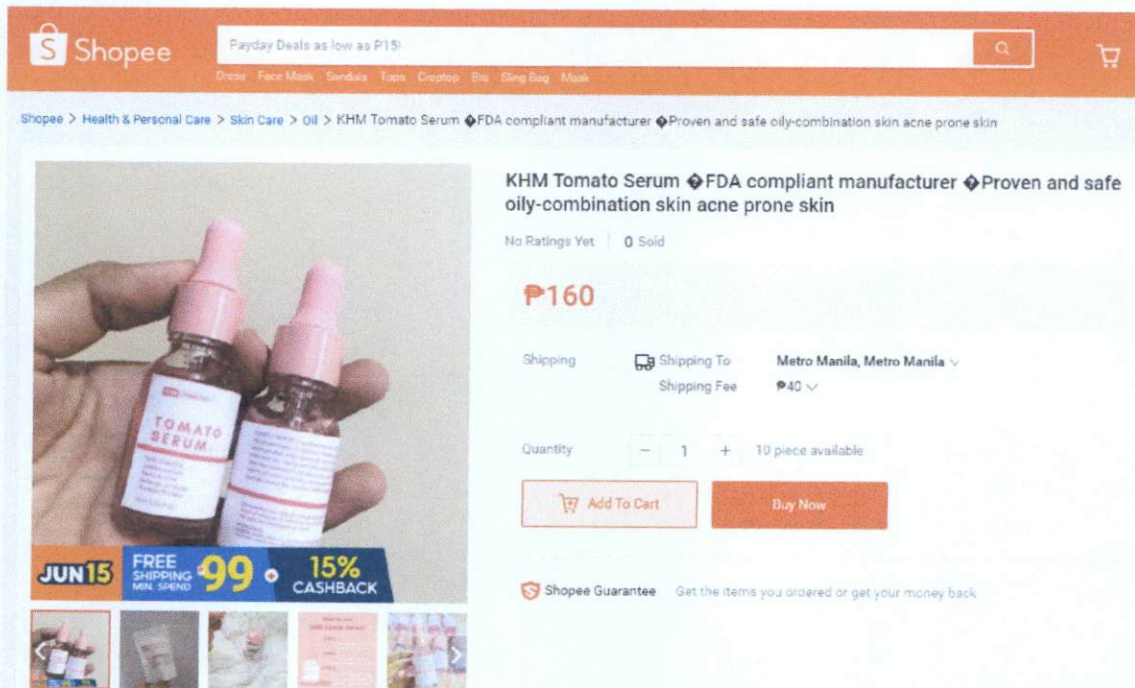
Shopee

Payday Deals as low as P15!

Dress Face Mask Sandals Tops Croptop Bra Sling Bag Mask

Shopee > Health & Personal Care > Skin Care > Oil > KHM Tomato Serum �FDA compliant manufacturer �Proven and safe oily-combination skin acne prone skin

TOMATO SERUM

JUN15 FREE SHIPPING MIN. SPEND 99 + 15% CASHBACK

KHM Tomato Serum �FDA compliant manufacturer �Proven and safe oily-combination skin acne prone skin

No Ratings Yet | 0 Sold

₱160

Shipping

Shipping To Metro Manila, Metro Manila

Shipping Fee ₱40

Quantity − 1 + 10 piece available

Add To Cart

Buy Now

Shopee Guarantee Get the items you ordered or get your money back